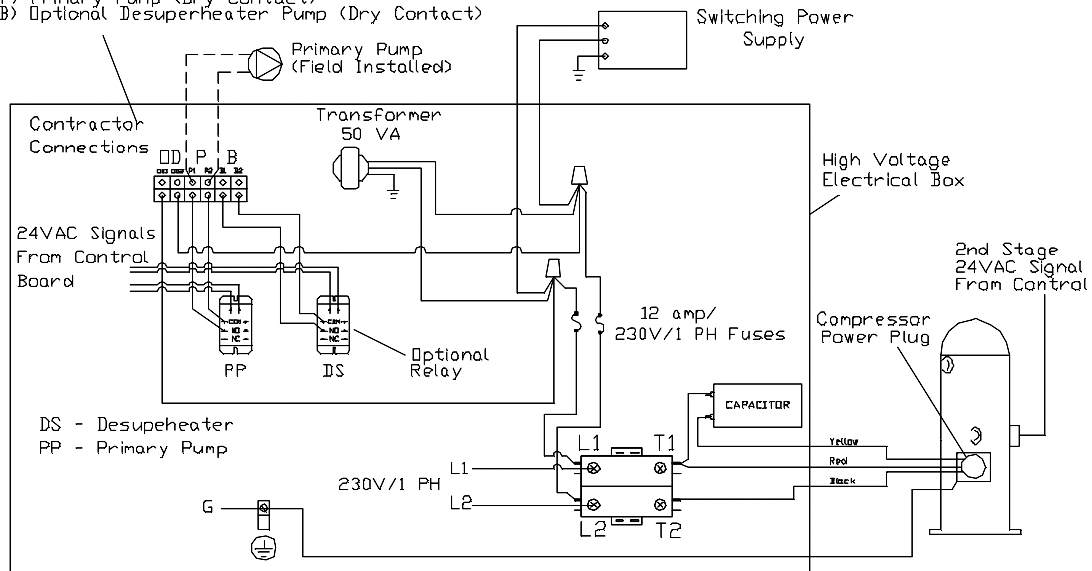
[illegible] Primary Pump (Dry Contact)
B) Optional Desuperheater Pump (Dry Contact)

Primary Pump (Field Installed)

Switching Power Supply

Contractor Connections

D P B

DS1 DS2 P1 P2 B1 B2

Transformer 50 VA

High Voltage Electrical Box

24VAC Signals From Control Board

COM NO NC

COM NO NC

PP DS

12 amp/ 230V/1 PH Fuses

Optional Relay

2nd Stage 24VAC Signal From Control

Compressor Power Plug

CAPACITOR

DS - Desupeheater
PP - Primary Pump

L1 T1

L1

230V/1 PH

L2

L2 T2

Yellow

Red

Black

G